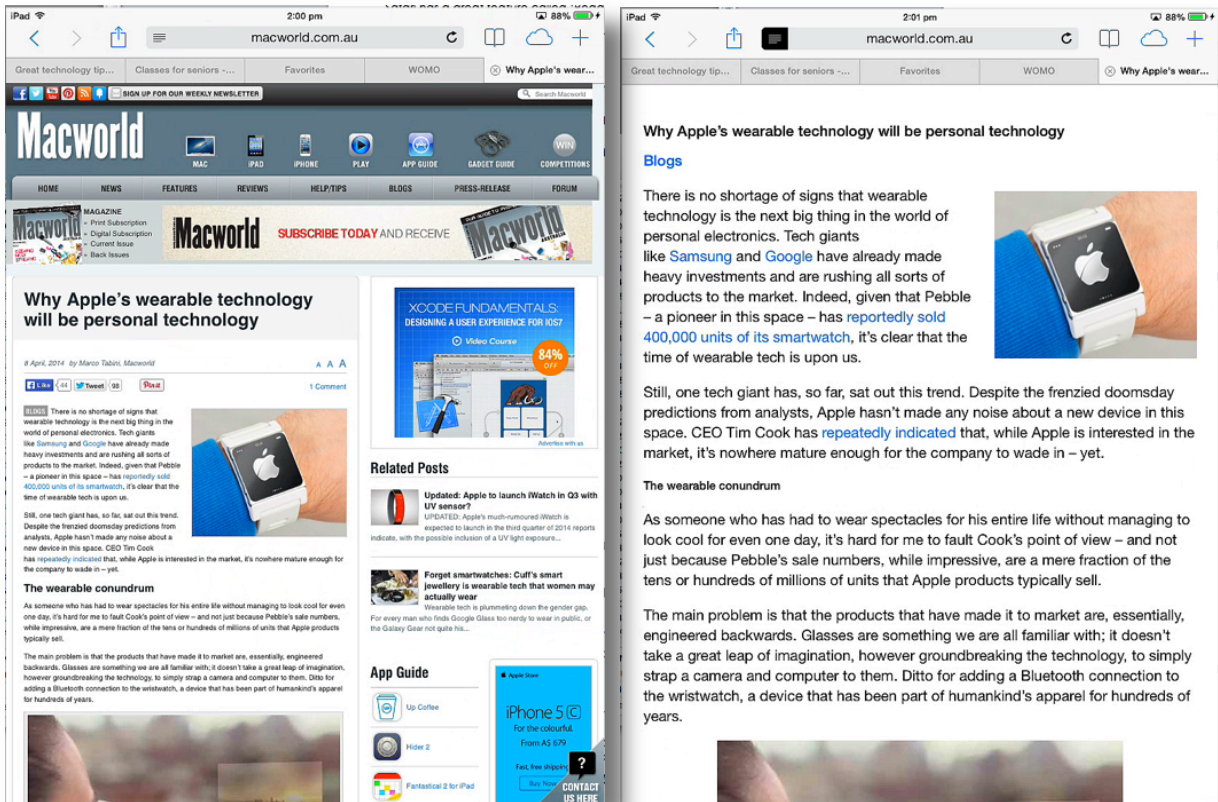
iPad 2:00 pm 88%

macworld.com.au

Great technology tip... | Classes for seniors -... | Favorites | WOMO | Why Apple's wear...

SIGN UP FOR OUR WEEKLY NEWSLETTER

Search Macworld

Macworld

MAC IPAD IPHONE PLAY APP GUIDE GADGET GUIDE COMPETITIONS

HOME NEWS FEATURES REVIEWS HELP/TIPS BLOGS PRESS-RELEASE FORUM

MAGAZINE
• Print Subscription
• Digital Subscription
• Current Issue
• Back Issues

Macworld SUBSCRIBE TODAY AND RECEIVE

Why Apple's wearable technology will be personal technology

8 April, 2014 by Marco Tabini, Macworld

A A A

Like 44 Tweet 98 Pinit

1 Comment

BLOGS There is no shortage of signs that wearable technology is the next big thing in the world of personal electronics. Tech giants like Samsung and Google have already made heavy investments and are rushing all sorts of products to the market. Indeed, given that Pebble – a pioneer in this space – has reportedly sold 400,000 units of its smartwatch, it's clear that the time of wearable tech is upon us.

Still, one tech giant has, so far, sat out this trend. Despite the frenzied doomsday predictions from analysts, Apple hasn't made any noise about a new device in this space. CEO Tim Cook has repeatedly indicated that, while Apple is interested in the market, it's nowhere mature enough for the company to wade in – yet.

The wearable conundrum

As someone who has had to wear spectacles for his entire life without managing to look cool for even one day, it's hard for me to fault Cook's point of view – and not just because Pebble's sale numbers, while impressive, are a mere fraction of the tens or hundreds of millions of units that Apple products typically sell.

The main problem is that the products that have made it to market are, essentially, engineered backwards. Glasses are something we are all familiar with; it doesn't take a great leap of imagination, however groundbreaking the technology, to simply strap a camera and computer to them. Ditto for adding a Bluetooth connection to the wristwatch, a device that has been part of humankind's apparel for hundreds of years.

XCODE FUNDAMENTALS: DESIGNING A USER EXPERIENCE FOR IOS7

Video Course

84% OFF

Advertise with us

Related Posts

Updated: Apple to launch iWatch in Q3 with UV sensor?
UPDATED: Apple's much-rumoured iWatch is expected to launch in the third quarter of 2014 reports indicate, with the possible inclusion of a UV light exposure...

Forget smartwatches: Cuff's smart jewellery is wearable tech that women may actually wear
Wearable tech is plummeting down the gender gap. For every man who finds Google Glass too nerdy to wear in public, or the Galaxy Gear not quite his...

App Guide

Up Coffee

Hider 2

Fantastical 2 for iPad

Apple Store

iPhone 5c

For the colourful.

From A$ 679

Fast, free shipping

Buy Now

CONTACT US HERE

iPad 2:01 pm 88%

macworld.com.au

Great technology tip... | Classes for seniors -... | Favorites | WOMO | Why Apple's wear...

Why Apple's wearable technology will be personal technology

Blogs

There is no shortage of signs that wearable technology is the next big thing in the world of personal electronics. Tech giants like Samsung and Google have already made heavy investments and are rushing all sorts of products to the market. Indeed, given that Pebble – a pioneer in this space – has reportedly sold 400,000 units of its smartwatch, it's clear that the time of wearable tech is upon us.

Still, one tech giant has, so far, sat out this trend. Despite the frenzied doomsday predictions from analysts, Apple hasn't made any noise about a new device in this space. CEO Tim Cook has repeatedly indicated that, while Apple is interested in the market, it's nowhere mature enough for the company to wade in – yet.

The wearable conundrum

As someone who has had to wear spectacles for his entire life without managing to look cool for even one day, it's hard for me to fault Cook's point of view – and not just because Pebble's sale numbers, while impressive, are a mere fraction of the tens or hundreds of millions of units that Apple products typically sell.

The main problem is that the products that have made it to market are, essentially, engineered backwards. Glasses are something we are all familiar with; it doesn't take a great leap of imagination, however groundbreaking the technology, to simply strap a camera and computer to them. Ditto for adding a Bluetooth connection to the wristwatch, a device that has been part of humankind's apparel for hundreds of years.